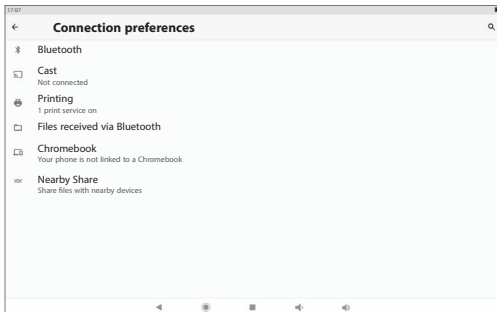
17:07

Connection preferences

Bluetooth

Cast
Not connected

Printing
1 print service on

Files received via Bluetooth

Chromebook
Your phone is not linked to a Chromebook

Nearby Share
Share files with nearby devices